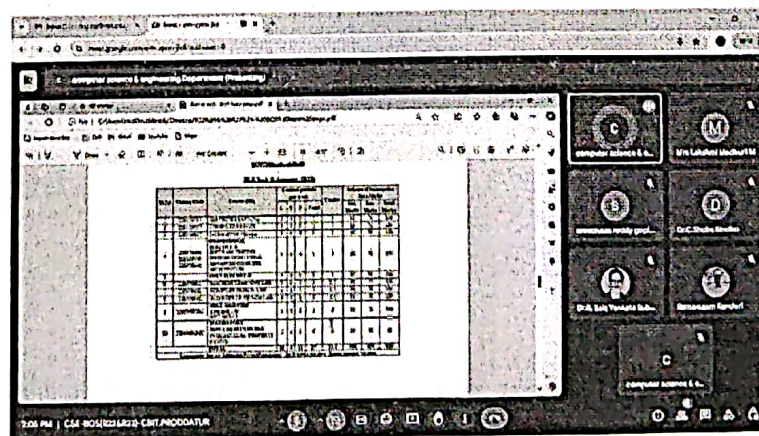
computer science & engineering Department (Presenting)

C
computer science & e...

M
Mrs Lakshmi Madhuri M

S
sreenivasa reddy gopi...

D
Dr.C.Shoba Bindhu

Dr.G. Sai Venkata Subb...

Ramanaiah Kandari

C
computer science & e...

2:06 PM | CSE-BOS(R23&R20)-CBIT,PRODDATUR